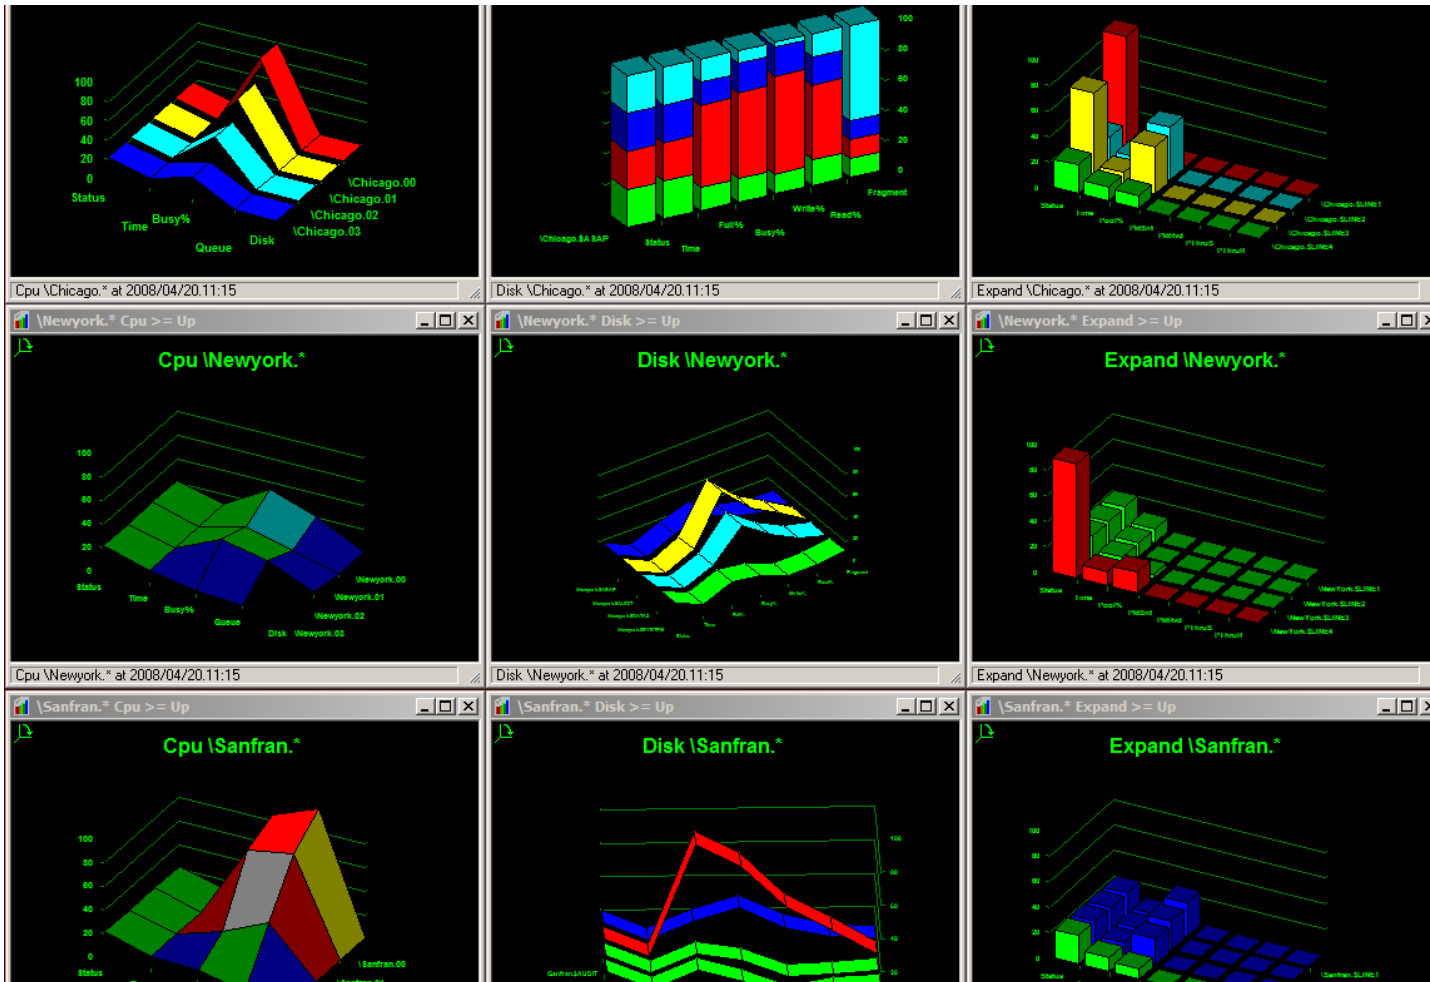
100
80
60
40
20
0
Status
Time
Busy%
Queue
Disk
\Chicago.00
\Chicago.01
\Chicago.02
\Chicago.03

Cpu \Chicago.* at 2008/04/20.11:15

100
80
60
40
20
0
Fragment
Read%
Write%
Busy%
Full%
Time
Status
\Chicago.$A $AP

Disk \Chicago.* at 2008/04/20.11:15

100
80
60
40
20
0
Status
Time
Pool%
PIdSnt
PIdRvd
PThruS
PThruR
\Chicago.SLINE1
\Chicago.SLINE2
\Chicago.SLINE3
\Chicago.SLINE4

Expand \Chicago.* at 2008/04/20.11:15

\Newyork.* Cpu >= Up

Cpu \Newyork.*

100
80
60
40
20
0
Status
Time
Busy%
Queue
Disk
\Newyork.00
\Newyork.01
\Newyork.02
\Newyork.03

Cpu \Newyork.* at 2008/04/20.11:15

\Newyork.* Disk >= Up

Disk \Newyork.*

Fragment

Disk \Newyork.* at 2008/04/20.11:15

\Newyork.* Expand >= Up

Expand \Newyork.*

100
80
60
40
20
0
Status
Time
Pool%
PIdSnt
PIdRvd
PThruS
PThruR
\NewYork.SLINE1
\NewYork.SLINE2
\NewYork.SLINE3
\NewYork.SLINE4

Expand \Newyork.* at 2008/04/20.11:15

\Sanfran.* Cpu >= Up

Cpu \Sanfran.*

100
80
60
40
20
0
Status
\Sanfran.00

\Sanfran.* Disk >= Up

Disk \Sanfran.*

100
80
60
40
20
Sanfran.$AUDIT

\Sanfran.* Expand >= Up

Expand \Sanfran.*

100
80
60
40
20
0
Status
\Sanfran.SLINE1